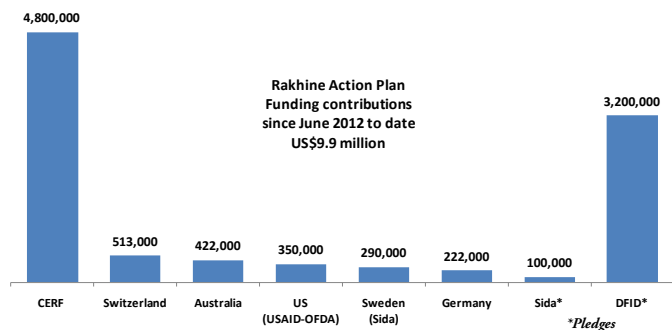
4,800,000

Rakhine Action Plan
Funding contributions
since June 2012 to date
US$9.9 million

3,200,000

513,000
422,000
350,000
290,000
222,000
100,000

CERF
Switzerland
Australia
US (USAID-OFDA)
Sweden (Sida)
Germany
Sida*
DFID*

*Pledges